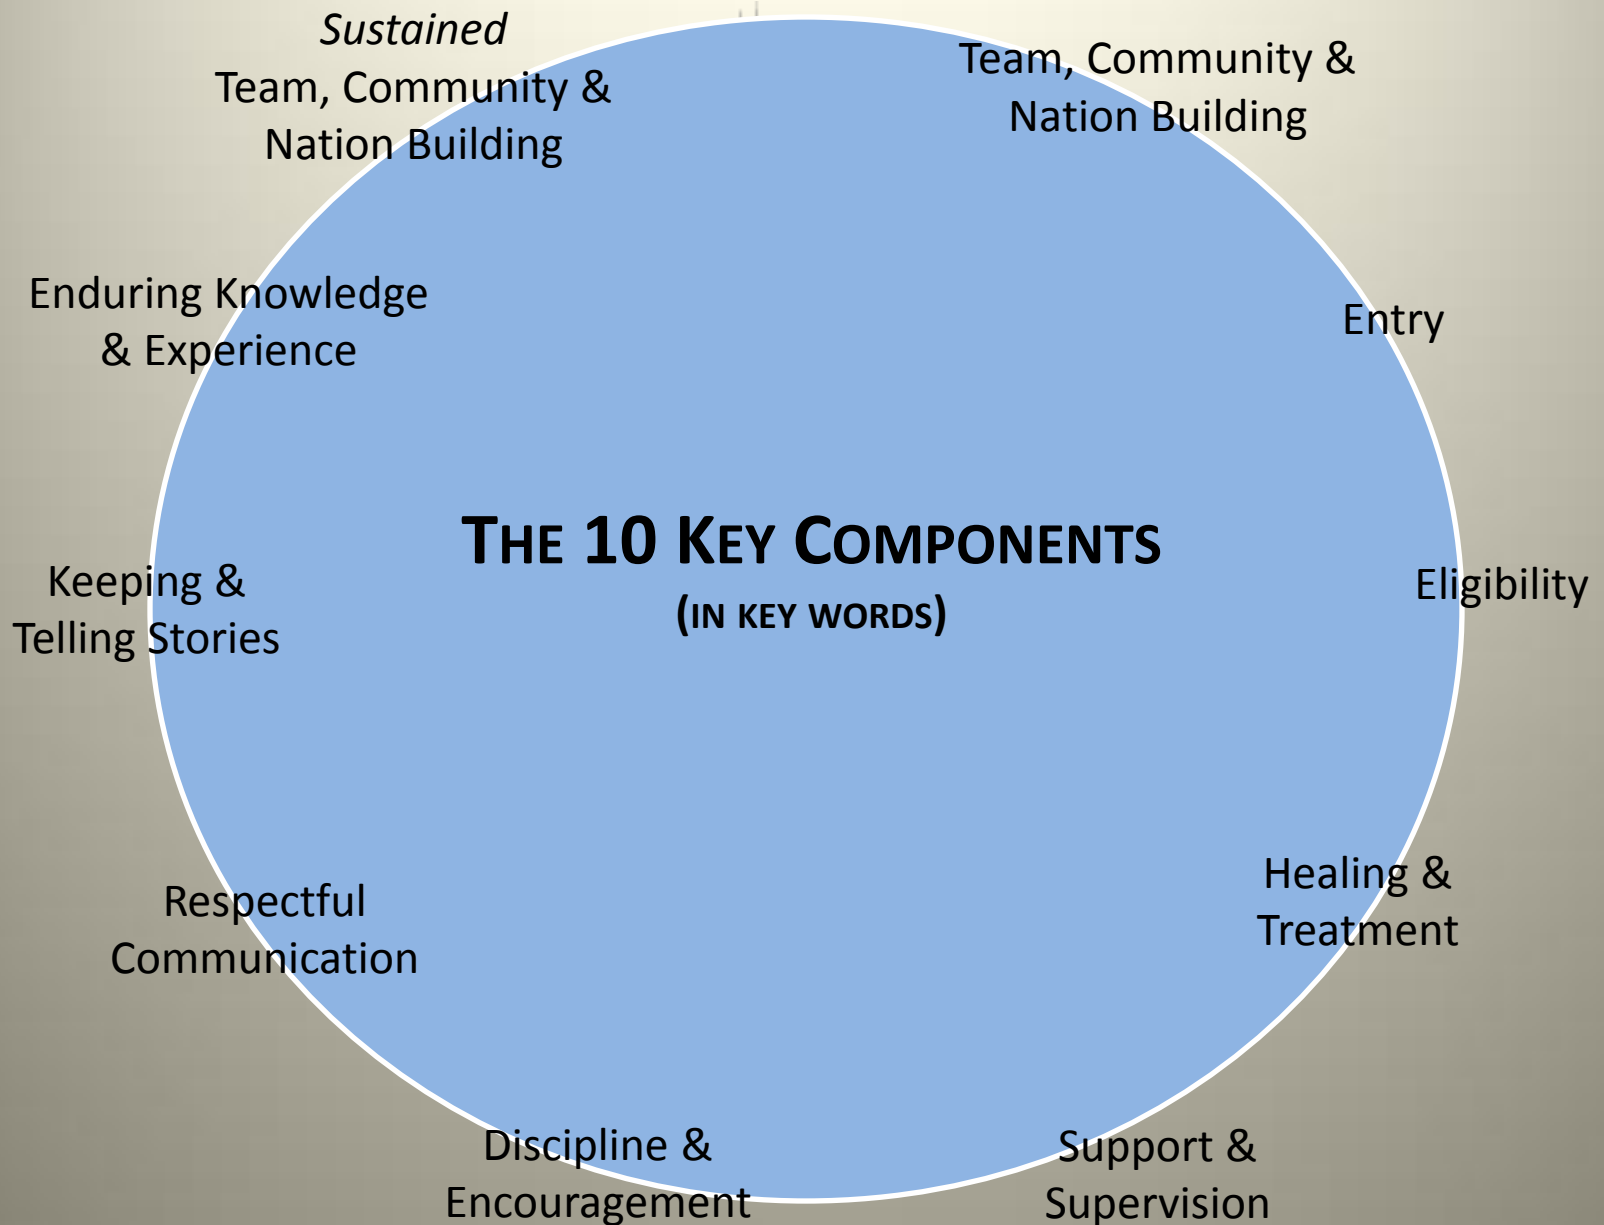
The 10 Key Components
(in key words)

Team, Community & Nation Building

Entry

Eligibility

Healing & Treatment

Support & Supervision

Discipline & Encouragement

Respectful Communication

Keeping & Telling Stories

Enduring Knowledge & Experience

*Sustained* Team, Community & Nation Building